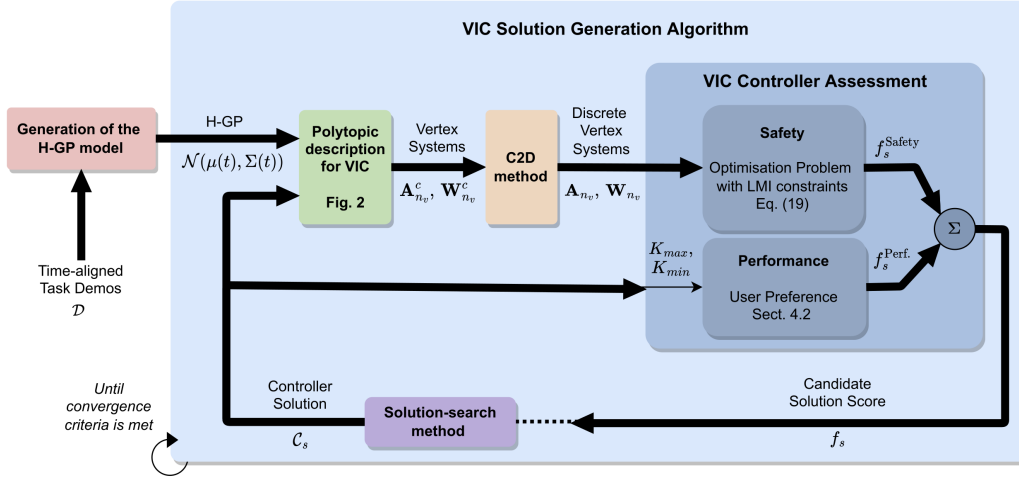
VIC Solution Generation Algorithm

Generation of the H-GP model

H-GP

$\mathcal{N}(\mu(t), \Sigma(t))$

Time-aligned Task Demos

$\mathcal{D}$

Polytopic description for VIC

Fig. 2

Vertex Systems

$\mathbf{A}^c_{n_v}, \mathbf{W}^c_{n_v}$

C2D method

Discrete Vertex Systems

$\mathbf{A}_{n_v}, \mathbf{W}_{n_v}$

VIC Controller Assessment

Safety

Optimisation Problem with LMI constraints Eq. (19)

$f_s^{\text{Safety}}$

$K_{max}$, $K_{min}$

Performance

User Preference Sect. 4.2

$f_s^{\text{Perf.}}$

$\Sigma$

Until convergence criteria is met

Controller Solution

$\mathcal{C}_s$

Solution-search method

Candidate Solution Score

$f_s$